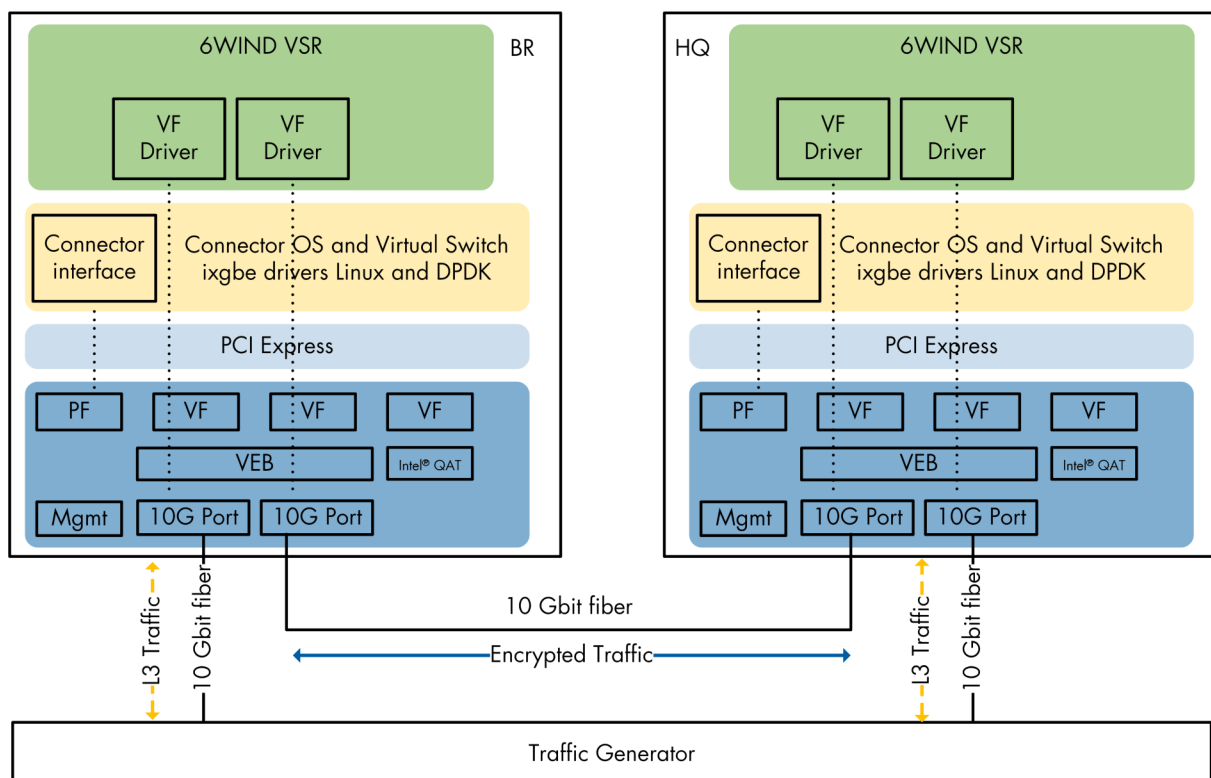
6WIND VSR

BR

VF Driver

VF Driver

Connector interface

Connector OS and Virtual Switch ixgbe drivers Linux and DPDK

PCI Express

PF

VF

VF

VF

VEB

Intel® QAT

Mgmt

10G Port

10G Port

HQ

6WIND VSR

VF Driver

VF Driver

Connector interface

Connector OS and Virtual Switch ixgbe drivers Linux and DPDK

PCI Express

PF

VF

VF

VF

VEB

Intel® QAT

Mgmt

10G Port

10G Port

L3 Traffic

10 Gbit fiber

10 Gbit fiber

Encrypted Traffic

L3 Traffic

10 Gbit fiber

Traffic Generator